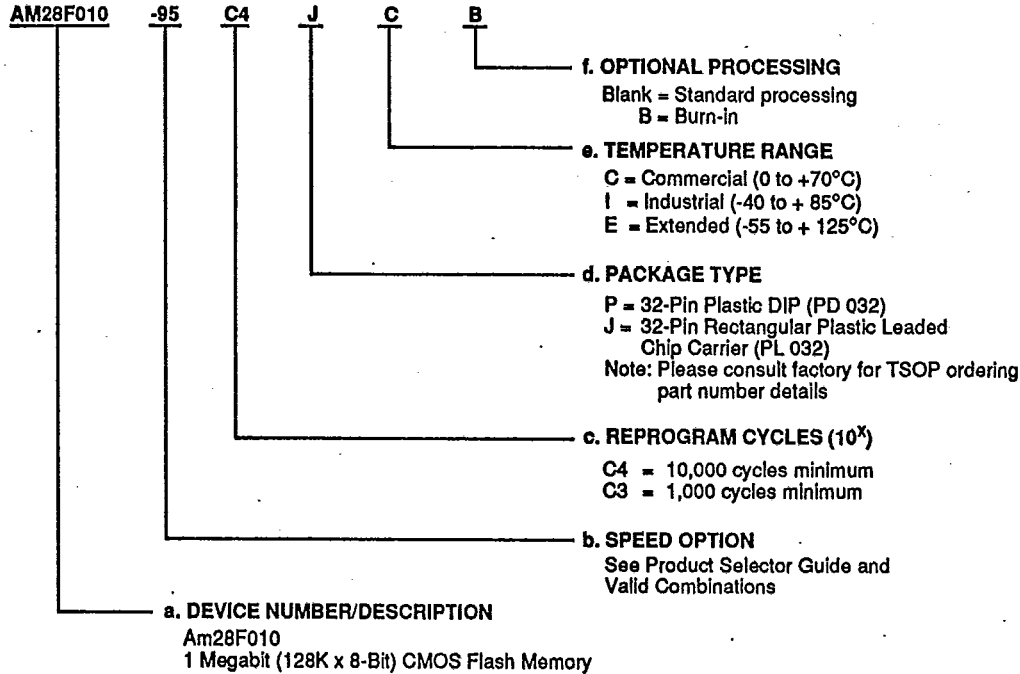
AM28F010 -95 C4 J C B

f. OPTIONAL PROCESSING
Blank = Standard processing
B = Burn-in

e. TEMPERATURE RANGE
C = Commercial (0 to +70°C)
I = Industrial (-40 to + 85°C)
E = Extended (-55 to + 125°C)

d. PACKAGE TYPE
P = 32-Pin Plastic DIP (PD 032)
J = 32-Pin Rectangular Plastic Leaded Chip Carrier (PL 032)
Note: Please consult factory for TSOP ordering part number details

c. REPROGRAM CYCLES ($10^X$)
C4 = 10,000 cycles minimum
C3 = 1,000 cycles minimum

b. SPEED OPTION
See Product Selector Guide and Valid Combinations

a. DEVICE NUMBER/DESCRIPTION
Am28F010
1 Megabit (128K x 8-Bit) CMOS Flash Memory